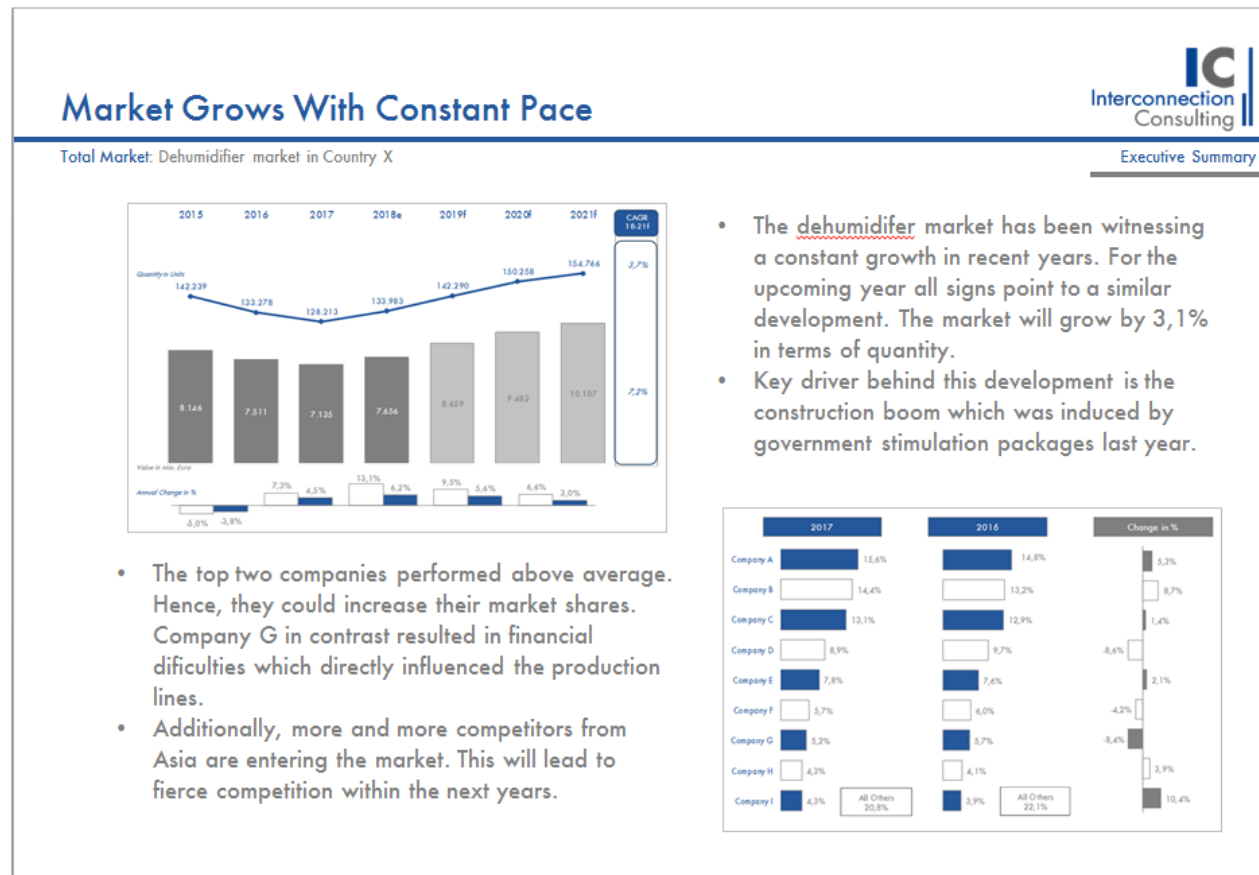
IC
Interconnection Consulting

Market Grows With Constant Pace

Total Market: Dehumidifier market in Country X

Executive Summary

| | 2015 | 2016 | 2017 | 2018e | 2019f | 2020f | 2021f | CAGR 18-21f |
|---|---|---|---|---|---|---|---|---|
| Quantity in Units | 142.239 | 133.278 | 128.213 | 133.983 | 142.290 | 150.258 | 154.766 | 2,7% |
| Value in Mio. Euro | 8.146 | 7.511 | 7.135 | 7.656 | 8.659 | 9.482 | 10.107 | 7,2% |

Annual Change in %
-5,0% -3,8% 7,3% 4,5% 13,1% 6,2% 9,5% 5,4% 6,4% 3,0%

• The dehumidifer market has been witnessing a constant growth in recent years. For the upcoming year all signs point to a similar development. The market will grow by 3,1% in terms of quantity.
• Key driver behind this development is the construction boom which was induced by government stimulation packages last year.

| | 2017 | 2016 | Change in % |
|---|---|---|---|
| Company A | 15,6% | 14,8% | 5,3% |
| Company B | 14,4% | 13,2% | 8,7% |
| Company C | 13,1% | 12,9% | 1,4% |
| Company D | 8,9% | 9,7% | -8,6% |
| Company E | 7,8% | 7,6% | 2,1% |
| Company F | 5,7% | 6,0% | -4,2% |
| Company G | 5,2% | 5,7% | -8,4% |
| Company H | 4,3% | 4,1% | 3,9% |
| Company I | 4,3% | 3,9% | 10,4% |
| All Others | 20,8% | 22,1% | |

• The top two companies performed above average. Hence, they could increase their market shares. Company G in contrast resulted in financial dificulties which directly influenced the production lines.
• Additionally, more and more competitors from Asia are entering the market. This will lead to fierce competition within the next years.